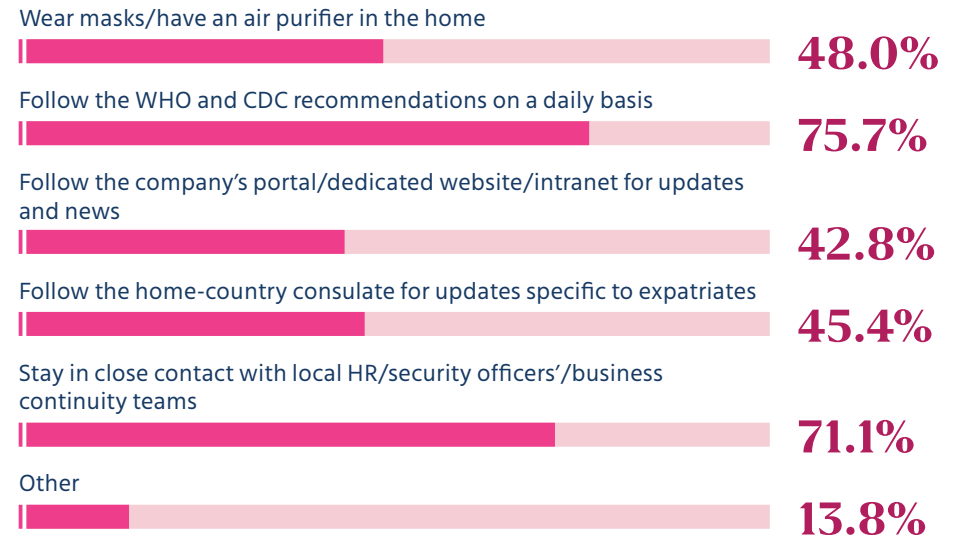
Wear masks/have an air purifier in the home
48.0%

Follow the WHO and CDC recommendations on a daily basis
75.7%

Follow the company's portal/dedicated website/intranet for updates and news
42.8%

Follow the home-country consulate for updates specific to expatriates
45.4%

Stay in close contact with local HR/security officers'/business continuity teams
71.1%

Other
13.8%